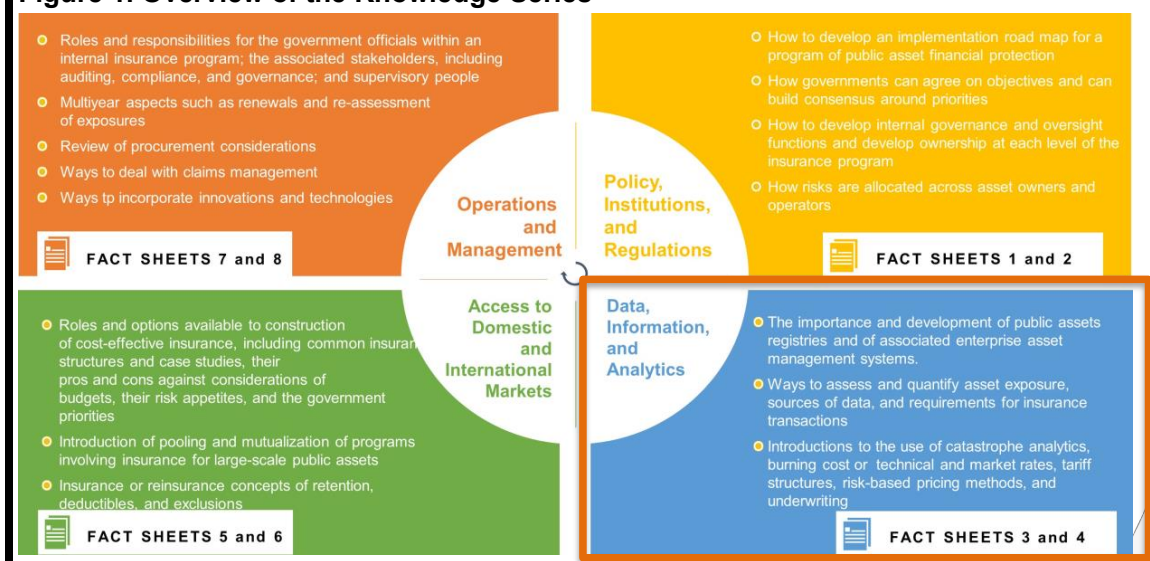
Figure 1. Overview of the Knowledge Series

Roles and responsibilities for the government officials within an internal insurance program; the associated stakeholders, including auditing, compliance, and governance; and supervisory people

Multiyear aspects such as renewals and re-assessment of exposures

Review of procurement considerations

Ways to deal with claims management

Ways tp incorporate innovations and technologies

FACT SHEETS 7 and 8

Operations and Management

Policy, Institutions, and Regulations

How to develop an implementation road map for a program of public asset financial protection

How governments can agree on objectives and can build consensus around priorities

How to develop internal governance and oversight functions and develop ownership at each level of the insurance program

How risks are allocated across asset owners and operators

FACT SHEETS 1 and 2

Roles and options available to construction of cost-effective insurance, including common insuran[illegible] structures and case studies, their pros and cons against considerations of budgets, their risk appetites, and the government priorities

Introduction of pooling and mutualization of programs involving insurance for large-scale public assets

Insurance or reinsurance concepts of retention, deductibles, and exclusions

FACT SHEETS 5 and 6

Access to Domestic and International Markets

Data, Information, and Analytics

The importance and development of public assets registries and of associated enterprise asset management systems.

Ways to assess and quantify asset exposure, sources of data, and requirements for insurance transactions

Introductions to the use of catastrophe analytics, burning cost or technical and market rates, tariff structures, risk-based pricing methods, and underwriting

FACT SHEETS 3 and 4